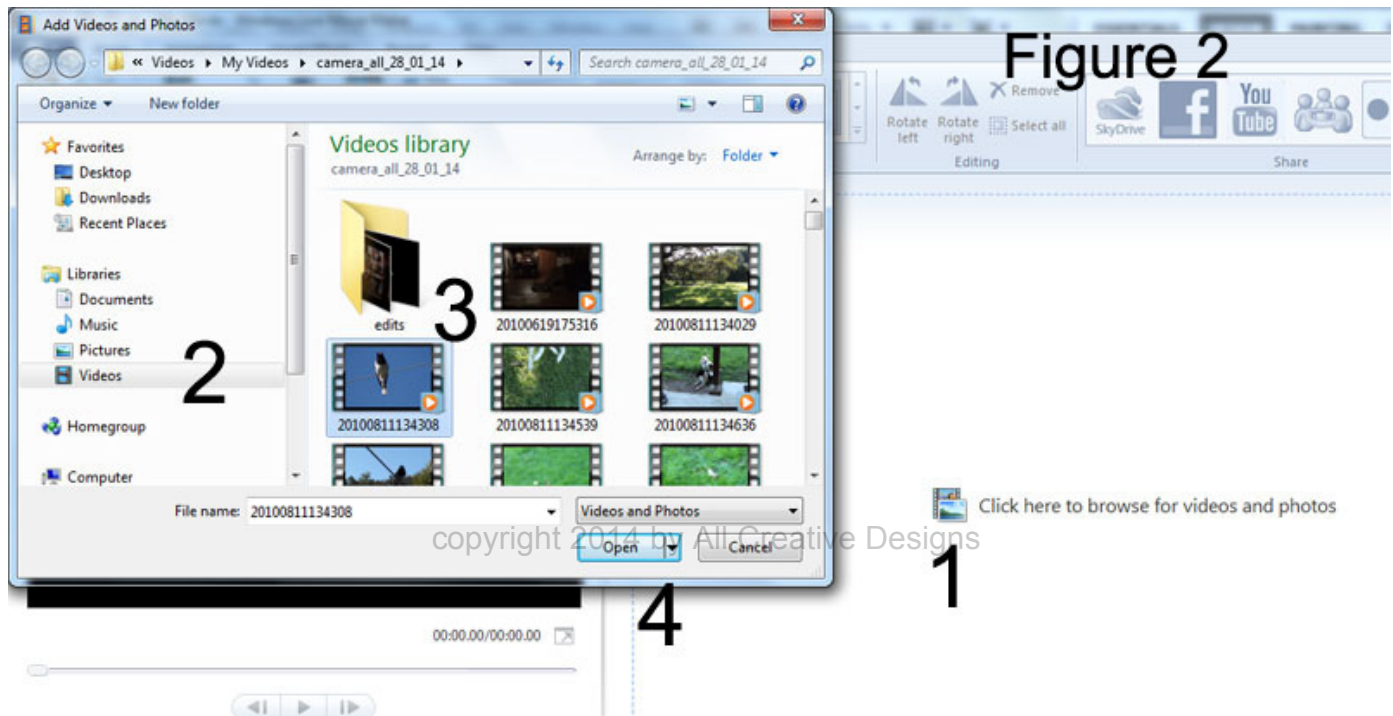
Add Videos and Photos

« Videos ▸ My Videos ▸ camera_all_28_01_14 ▸

Search camera_all_28_01_14

Organize ▾ New folder

Favorites
Desktop
Downloads
Recent Places

Libraries
Documents
Music
Pictures
Videos

Homegroup

Computer

Videos library
camera_all_28_01_14

Arrange by: Folder ▾

edits
20100619175316
20100811134029
20100811134308
20100811134539
20100811134636

File name: 20100811134308

Videos and Photos

Open

Cancel

Figure 2

Rotate left
Rotate right
Remove
Select all
Editing

SkyDrive
You Tube
Share

Click here to browse for videos and photos

copyright 2014 by All Creative Designs

00:00.00/00:00.00

1
2
3
4